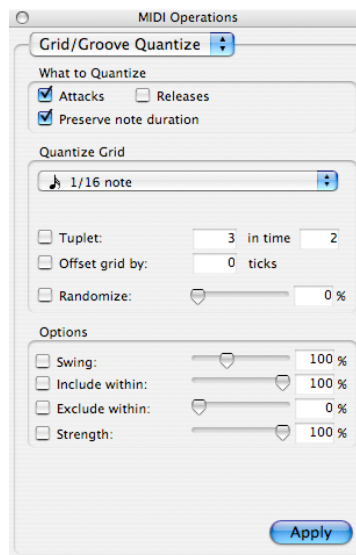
MIDI Operations

Grid/Groove Quantize

What to Quantize

Attacks
Releases
Preserve note duration

Quantize Grid

1/16 note

Tuplet: 3 in time 2
Offset grid by: 0 ticks
Randomize: 0 %

Options

Swing: 100 %
Include within: 100 %
Exclude within: 0 %
Strength: 100 %

Apply